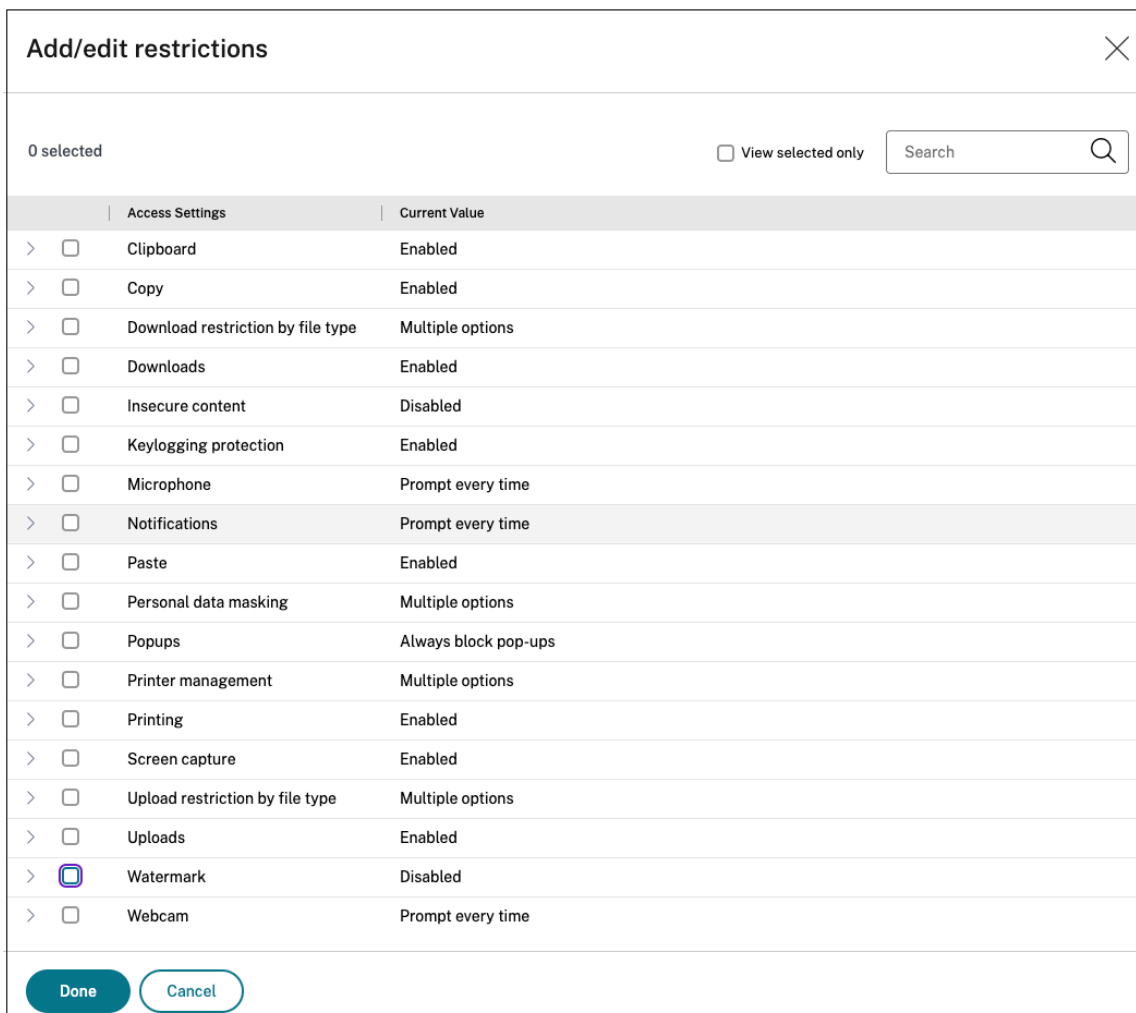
Add/edit restrictions

0 selected

View selected only

Search

| Access Settings | Current Value |
|---|---|
| Clipboard | Enabled |
| Copy | Enabled |
| Download restriction by file type | Multiple options |
| Downloads | Enabled |
| Insecure content | Disabled |
| Keylogging protection | Enabled |
| Microphone | Prompt every time |
| Notifications | Prompt every time |
| Paste | Enabled |
| Personal data masking | Multiple options |
| Popups | Always block pop-ups |
| Printer management | Multiple options |
| Printing | Enabled |
| Screen capture | Enabled |
| Upload restriction by file type | Multiple options |
| Uploads | Enabled |
| Watermark | Disabled |
| Webcam | Prompt every time |

Done

Cancel